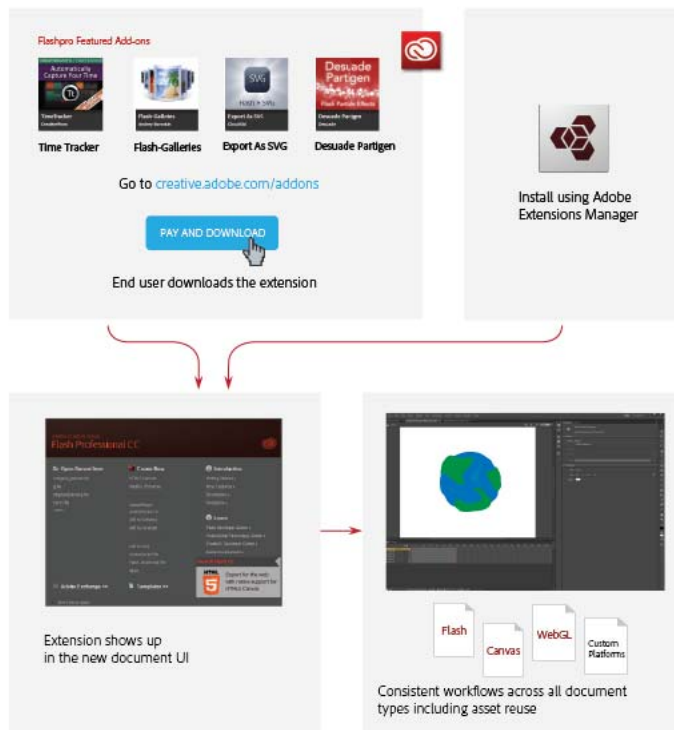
Flashpro Featured Add-ons

Automatically Capture Your Time

TimeTracker

Flash-Galleries

SVG

Export As SVG

Desuade Partigen

Flash Particle Effects

Time Tracker

Flash-Galleries

Export As SVG

Desuade Partigen

Go to creative.adobe.com/addons

PAY AND DOWNLOAD

End user downloads the extension

Install using Adobe Extensions Manager

Flash Professional CC

Open Recent Item

Create New

Introduction

Learn

Adobe Exchange >>

Templates >>

Export for the web with native support for HTML5 Canvas

Extension shows up in the new document UI

Flash

Canvas

WebGL

Custom Platforms

Consistent workflows across all document types including asset reuse